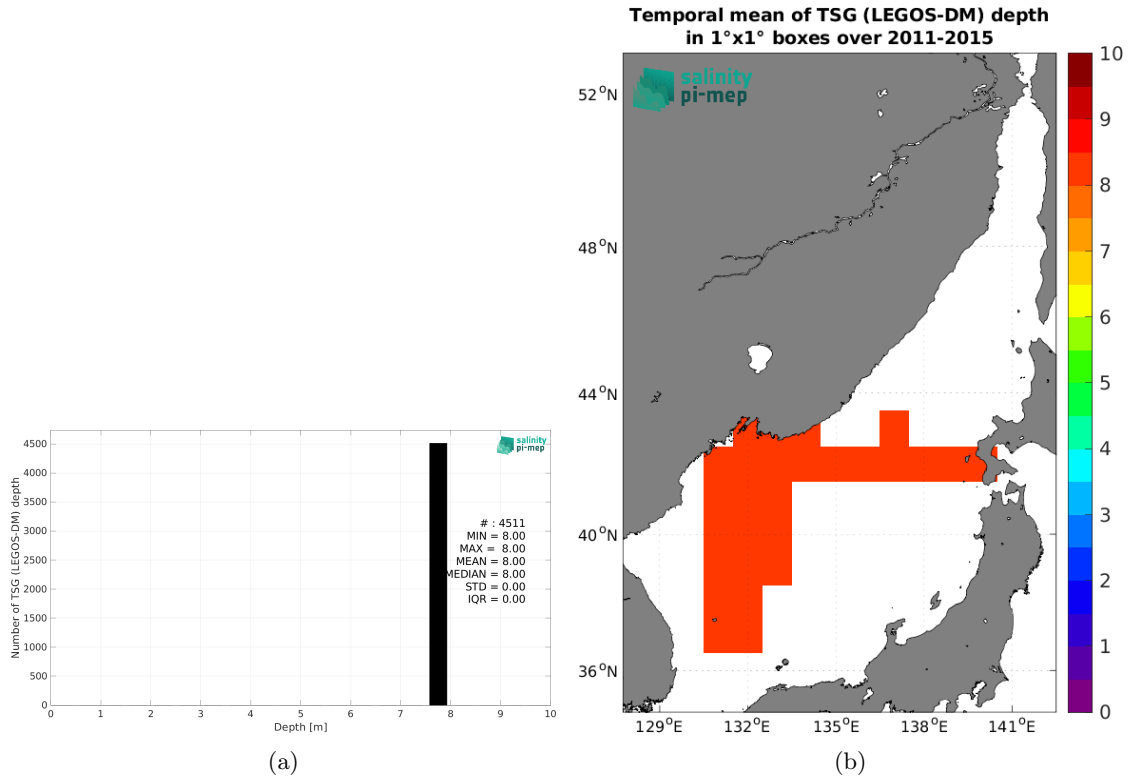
salinity
pi-mep

Number of TSG (LEGOS-DM) depth

4500
4000
3500
3000
2500
2000
1500
1000
500
0

# : 4511
MIN = 8.00
MAX = 8.00
MEAN = 8.00
MEDIAN = 8.00
STD = 0.00
IQR = 0.00

0 1 2 3 4 5 6 7 8 9 10
Depth [m]

(a)

Temporal mean of TSG (LEGOS-DM) depth in 1°x1° boxes over 2011-2015

salinity
pi-mep

52$^{o}$N
48$^{o}$N
44$^{o}$N
40$^{o}$N
36$^{o}$N

129$^{o}$E 132$^{o}$E 135$^{o}$E 138$^{o}$E 141$^{o}$E

10
9
8
7
6
5
4
3
2
1
0

(b)